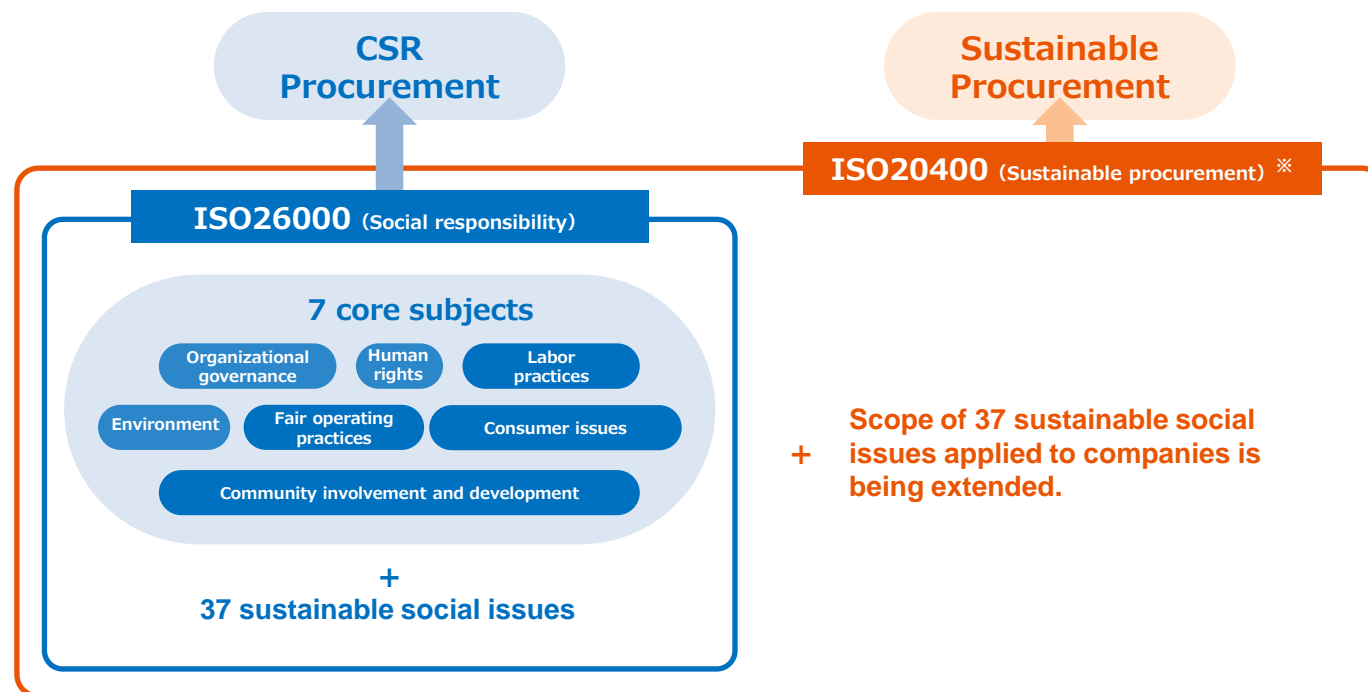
CSR Procurement

Sustainable Procurement

ISO20400 (Sustainable procurement) ※

ISO26000 (Social responsibility)

7 core subjects

Organizational governance

Human rights

Labor practices

Environment

Fair operating practices

Consumer issues

Community involvement and development

+
37 sustainable social issues

+ Scope of 37 sustainable social issues applied to companies is being extended.